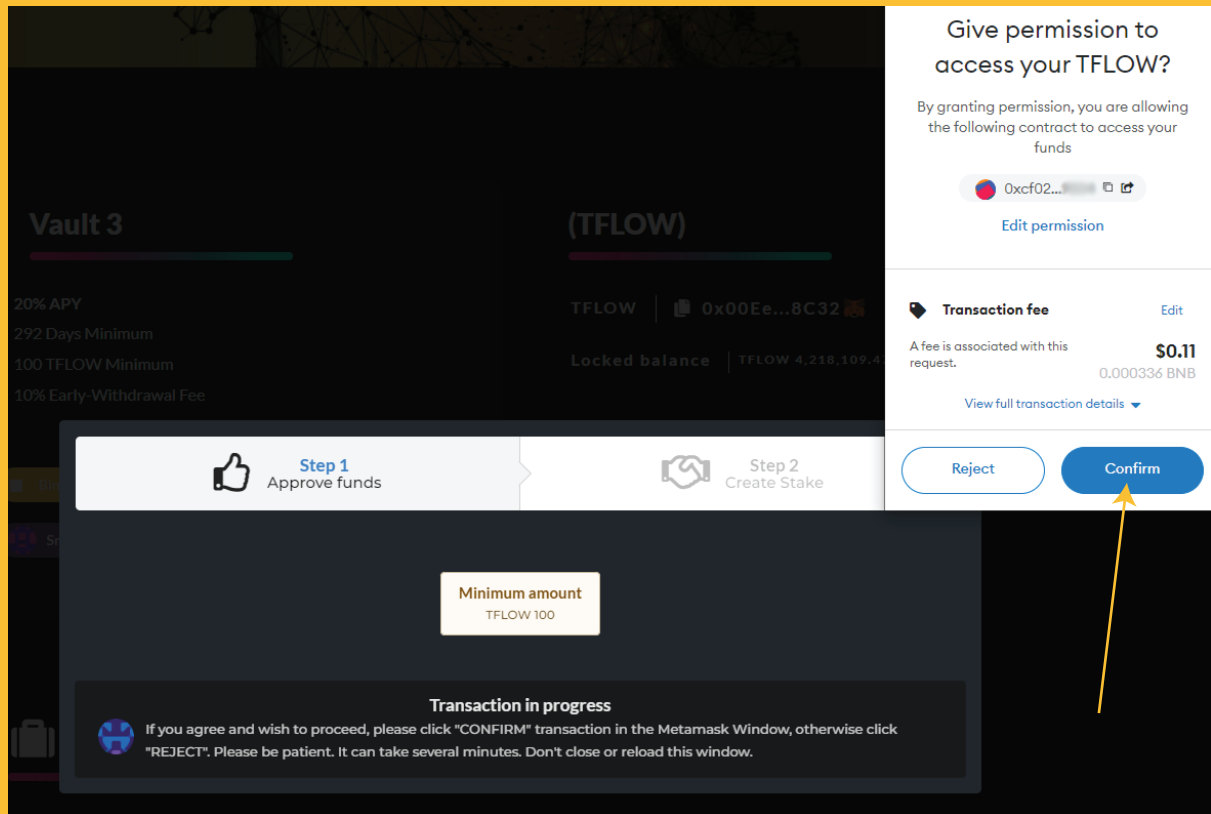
Vault 3

20% APY
292 Days Minimum
100 TFLOW Minimum
10% Early-Withdrawal Fee

(TFLOW)

TFLOW 0x00Ee...8C32

Locked balance TFLOW 4,218,109.4

Step 1
Approve funds

Step 2
Create Stake

Minimum amount
TFLOW 100

Transaction in progress
If you agree and wish to proceed, please click "CONFIRM" transaction in the Metamask Window, otherwise click "REJECT". Please be patient. It can take several minutes. Don't close or reload this window.

Give permission to access your TFLOW?

By granting permission, you are allowing the following contract to access your funds

0xcf02...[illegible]

Edit permission

Transaction fee

Edit

A fee is associated with this request.

$0.11
0.000336 BNB

View full transaction details

Reject

Confirm